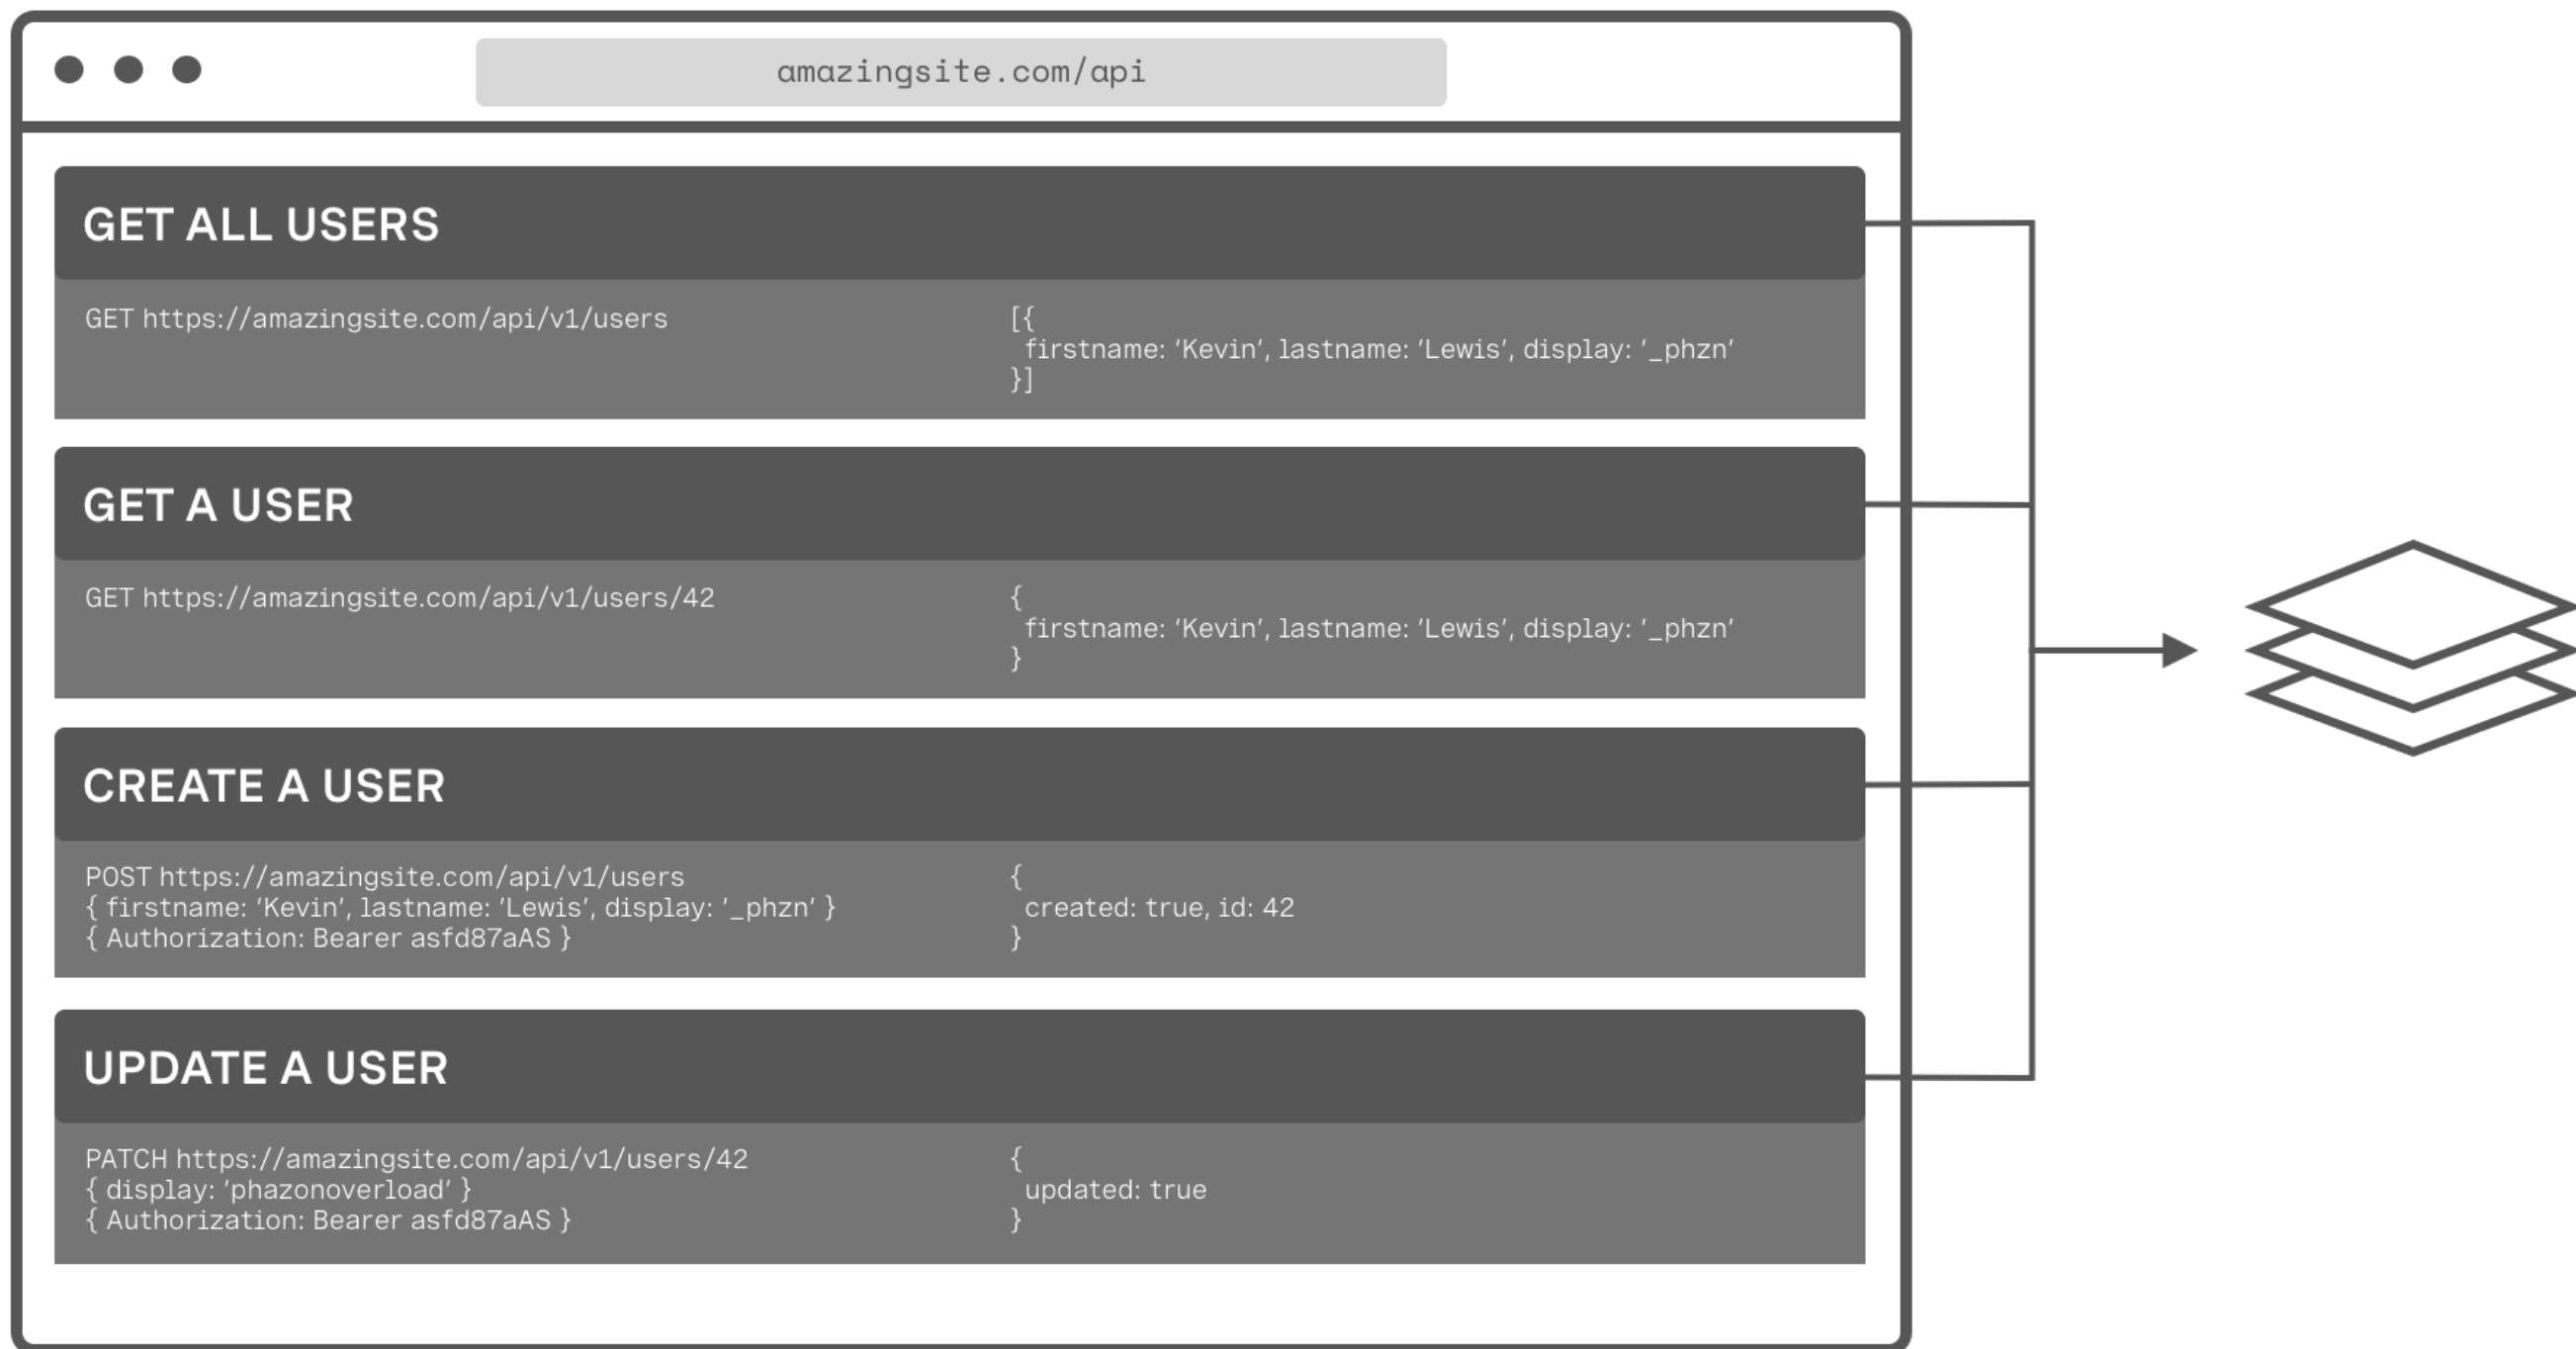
amazingsite.com/api

GET ALL USERS

GET https://amazingsite.com/api/v1/users

[{
firstname: 'Kevin', lastname: 'Lewis', display: '_phzn'
}]

GET A USER

GET https://amazingsite.com/api/v1/users/42

{
firstname: 'Kevin', lastname: 'Lewis', display: '_phzn'
}

CREATE A USER

POST https://amazingsite.com/api/v1/users
{ firstname: 'Kevin', lastname: 'Lewis', display: '_phzn' }
{ Authorization: Bearer asfd87aAS }

{
created: true, id: 42
}

UPDATE A USER

PATCH https://amazingsite.com/api/v1/users/42
{ display: 'phazonoverload' }
{ Authorization: Bearer asfd87aAS }

{
updated: true
}